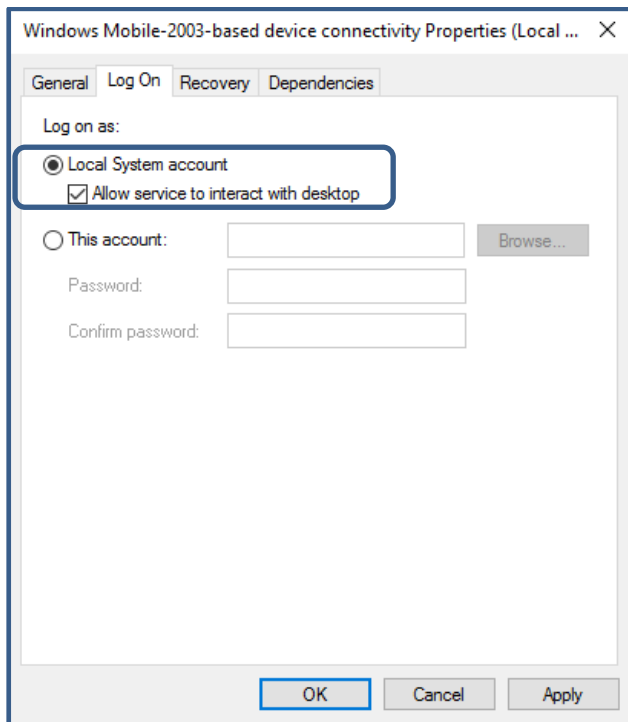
Windows Mobile-2003-based device connectivity Properties (Local ... ✕

General | Log On | Recovery | Dependencies

Log on as:

Local System account

Allow service to interact with desktop

This account:

Browse...

Password:

Confirm password:

OK | Cancel | Apply